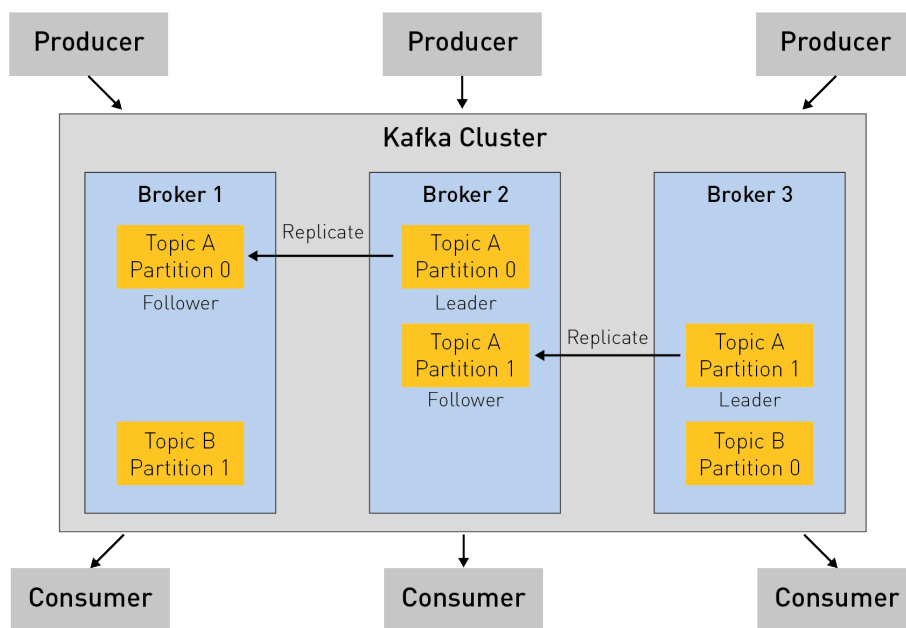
Producer

Producer

Producer

Kafka Cluster

Broker 1

Topic A Partition 0

Follower

Topic B Partition 1

Replicate

Broker 2

Topic A Partition 0

Leader

Topic A Partition 1

Follower

Replicate

Broker 3

Topic A Partition 1

Leader

Topic B Partition 0

Consumer

Consumer

Consumer